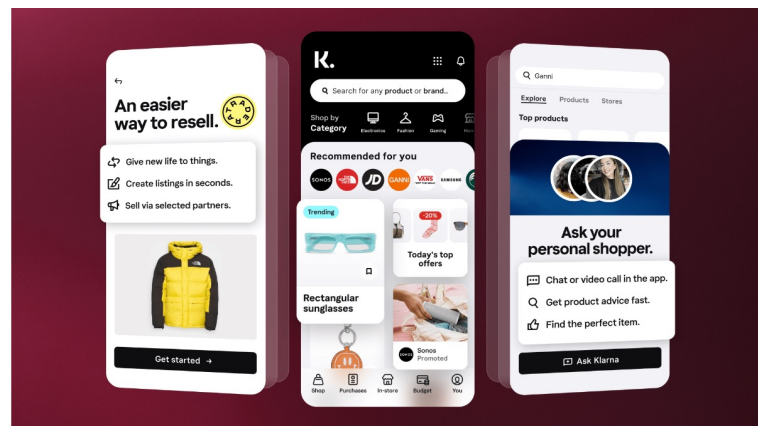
←

An easier way to resell.

TRADE RE-TREAT

Give new life to things.

Create listings in seconds.

Sell via selected partners.

Get started →

K.

Search for any product or brand...

Shop by Category

Electronics

Fashion

Gaming

Recommended for you

SONOS

JD

GANNI

VANS

SAMSUNG

Trending

Rectangular sunglasses

-20%

Today's top offers

Sonos

Promoted

Shop

Purchases

In-store

Budget

You

Ganni

Explore

Products

Stores

Top products

Ask your personal shopper.

Chat or video call in the app.

Get product advice fast.

Find the perfect item.

Ask Klarna